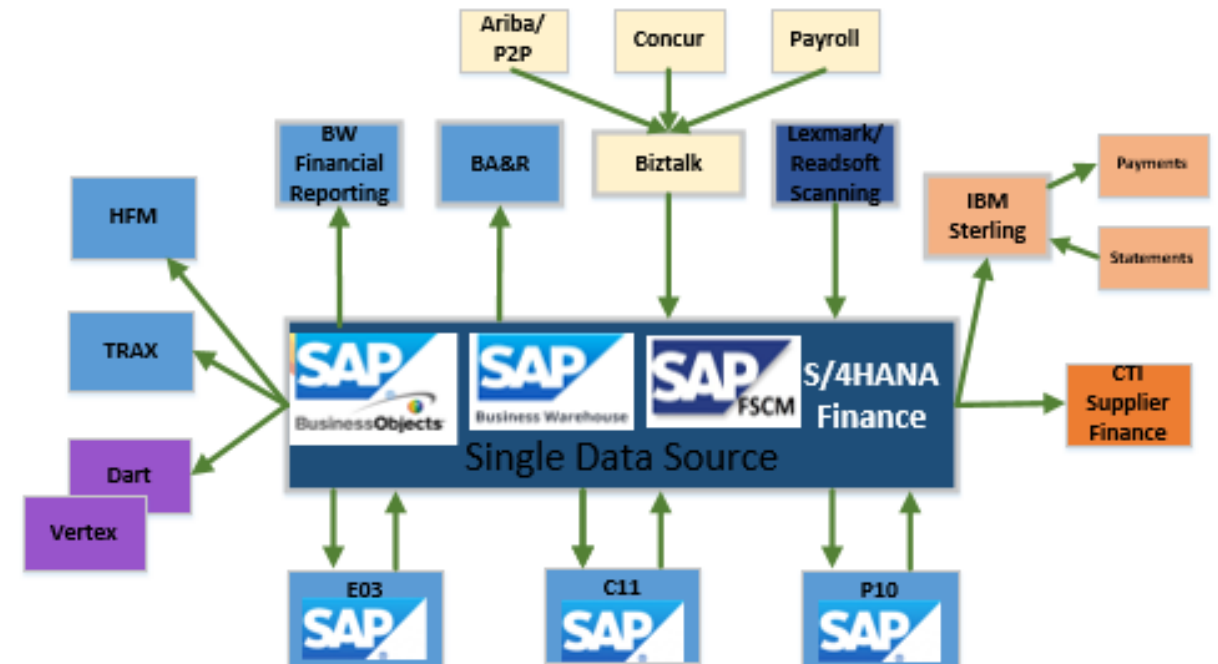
Ariba/ P2P

Concur

Payroll

BW Financial Reporting

BA&R

Biztalk

Lexmark/ Readsoft Scanning

HFM

IBM Sterling

Payments

Statements

TRAX

SAP BusinessObjects

SAP Business Warehouse

SAP FSCM

S/4HANA Finance

CTI Supplier Finance

Single Data Source

Dart

Vertex

E03 SAP

C11 SAP

P10 SAP